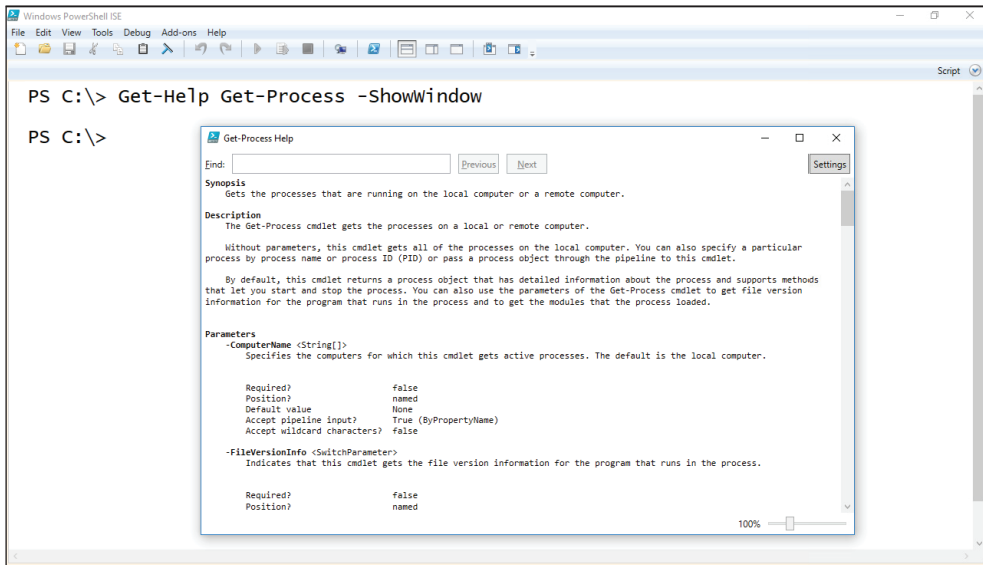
Windows PowerShell ISE

File Edit View Tools Debug Add-ons Help

Script

PS C:\> Get-Help Get-Process -ShowWindow

PS C:\>

Get-Process Help

Find: Previous Next Settings

Synopsis
Gets the processes that are running on the local computer or a remote computer.

Description
The Get-Process cmdlet gets the processes on a local or remote computer.

Without parameters, this cmdlet gets all of the processes on the local computer. You can also specify a particular process by process name or process ID (PID) or pass a process object through the pipeline to this cmdlet.

By default, this cmdlet returns a process object that has detailed information about the process and supports methods that let you start and stop the process. You can also use the parameters of the Get-Process cmdlet to get file version information for the program that runs in the process and to get the modules that the process loaded.

Parameters
-ComputerName <String[]>
Specifies the computers for which this cmdlet gets active processes. The default is the local computer.

Required? false
Position? named
Default value None
Accept pipeline input? True (ByPropertyName)
Accept wildcard characters? false

-FileVersionInfo <SwitchParameter>
Indicates that this cmdlet gets the file version information for the program that runs in the process.

Required? false
Position? named

100%